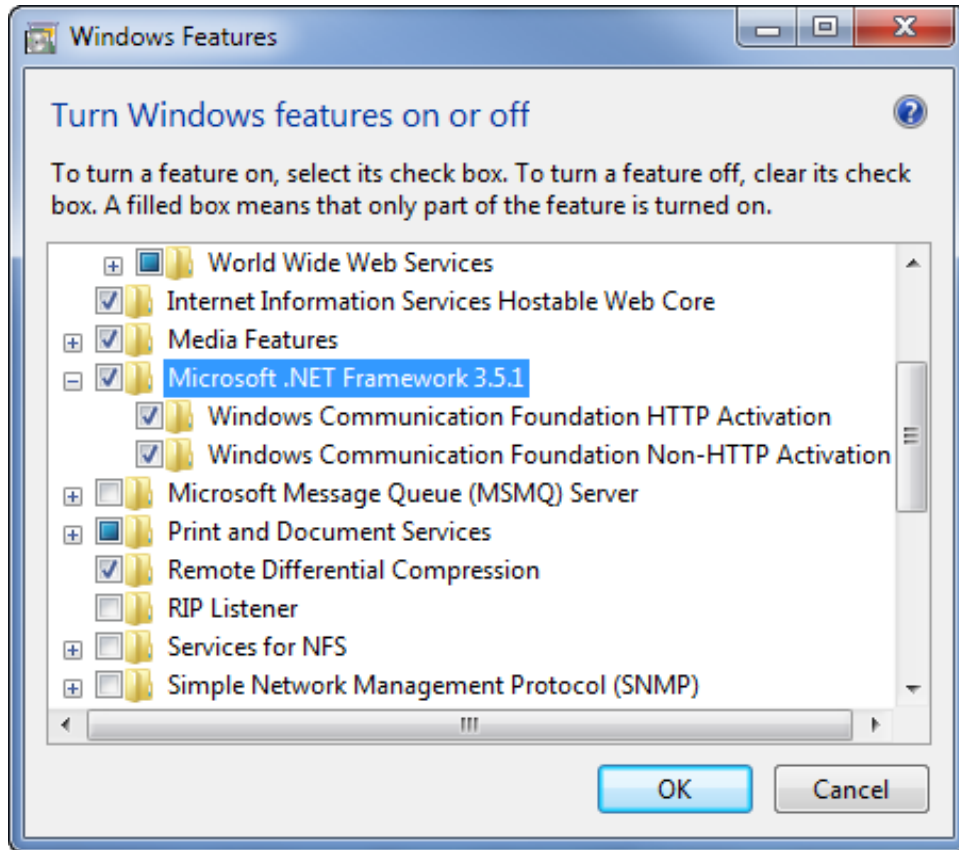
Windows Features

Turn Windows features on or off

To turn a feature on, select its check box. To turn a feature off, clear its check box. A filled box means that only part of the feature is turned on.

World Wide Web Services
Internet Information Services Hostable Web Core
Media Features
Microsoft .NET Framework 3.5.1
Windows Communication Foundation HTTP Activation
Windows Communication Foundation Non-HTTP Activation
Microsoft Message Queue (MSMQ) Server
Print and Document Services
Remote Differential Compression
RIP Listener
Services for NFS
Simple Network Management Protocol (SNMP)

OK
Cancel